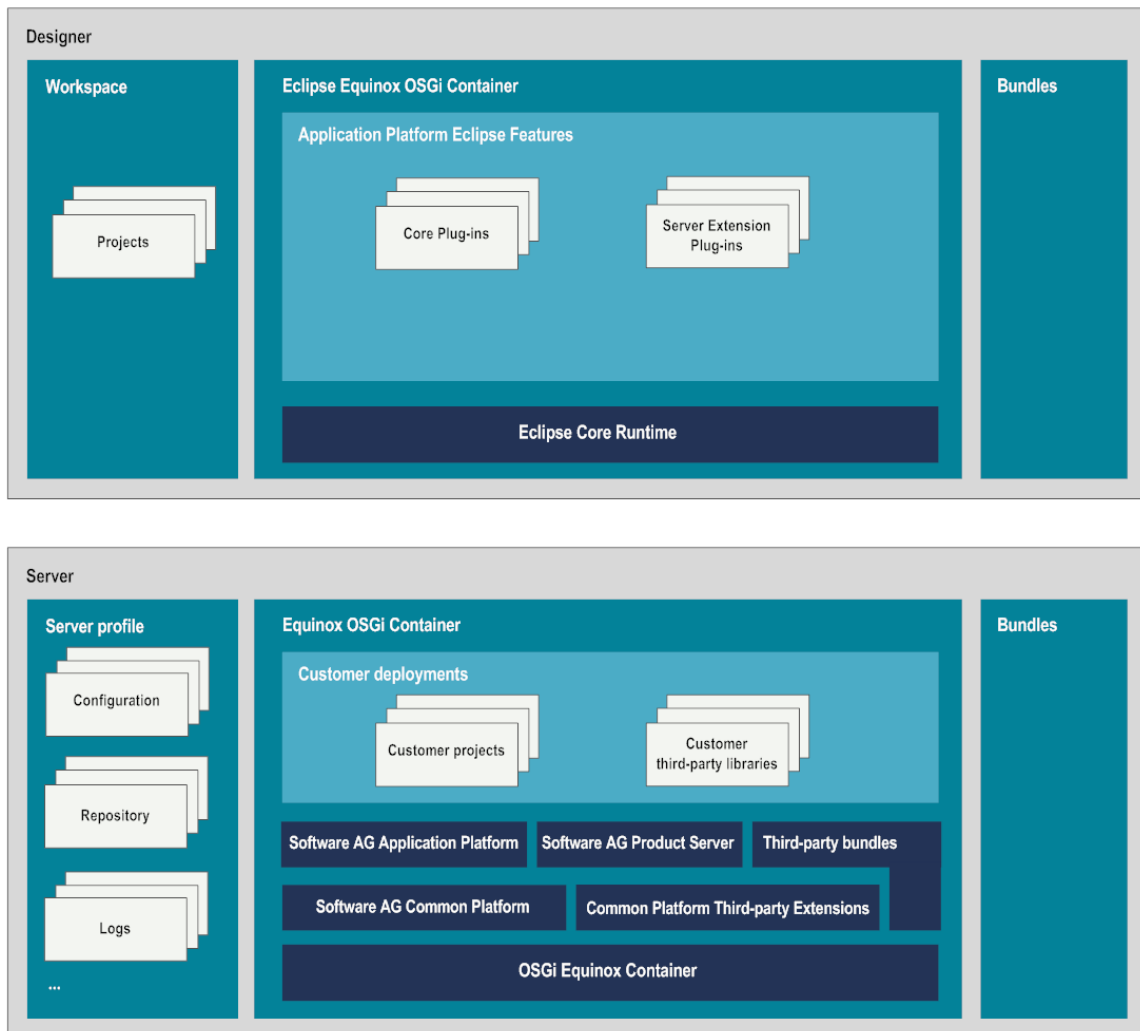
Designer

Workspace

Projects

Eclipse Equinox OSGi Container

Application Platform Eclipse Features

Core Plug-ins

Server Extension Plug-ins

Eclipse Core Runtime

Bundles

Server

Server profile

Configuration

Repository

Logs

...

Equinox OSGi Container

Customer deployments

Customer projects

Customer third-party libraries

Software AG Application Platform

Software AG Product Server

Third-party bundles

Software AG Common Platform

Common Platform Third-party Extensions

OSGi Equinox Container

Bundles